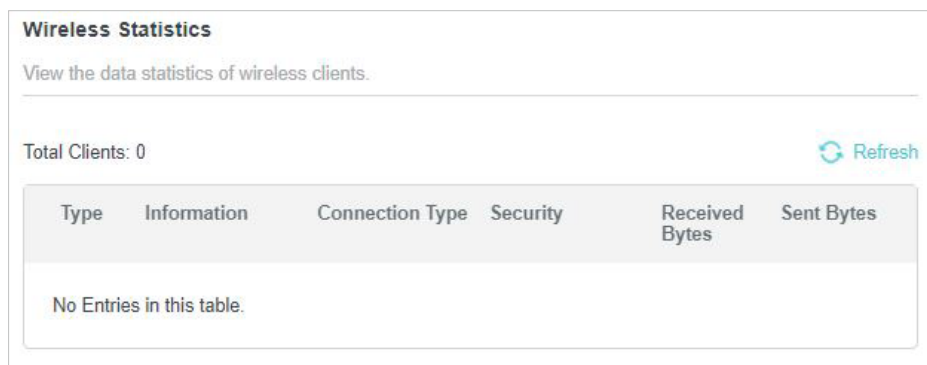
Wireless Statistics

View the data statistics of wireless clients.

Total Clients: 0

Refresh

| Type | Information | Connection Type | Security | Received Bytes | Sent Bytes |
|---|---|---|---|---|---|

No Entries in this table.